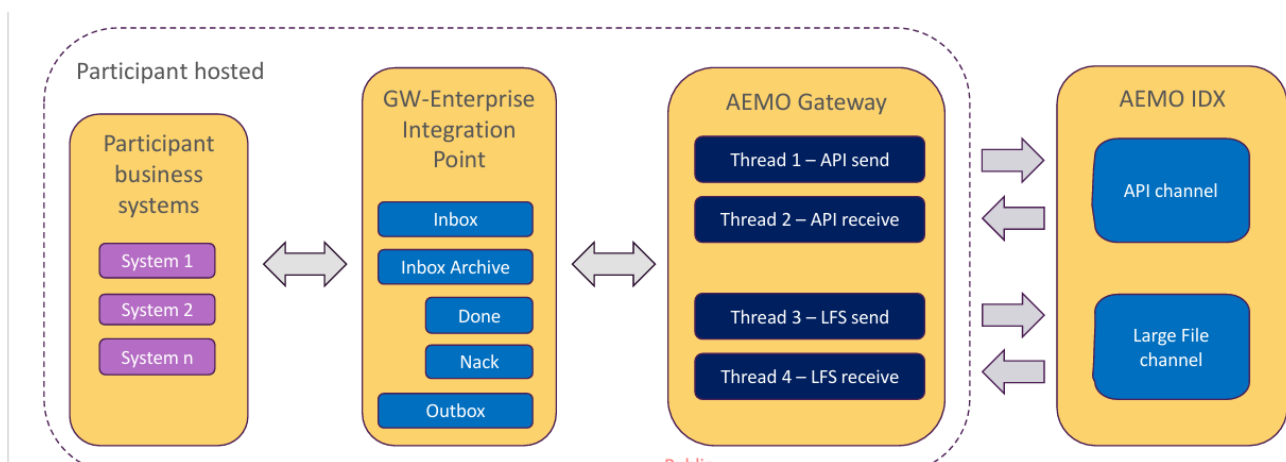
Participant hosted

Participant business systems

System 1

System 2

System n

GW-Enterprise Integration Point

Inbox

Inbox Archive

Done

Nack

Outbox

AEMO Gateway

Thread 1 – API send

Thread 2 – API receive

Thread 3 – LFS send

Thread 4 – LFS receive

AEMO IDX

API channel

Large File channel

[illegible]